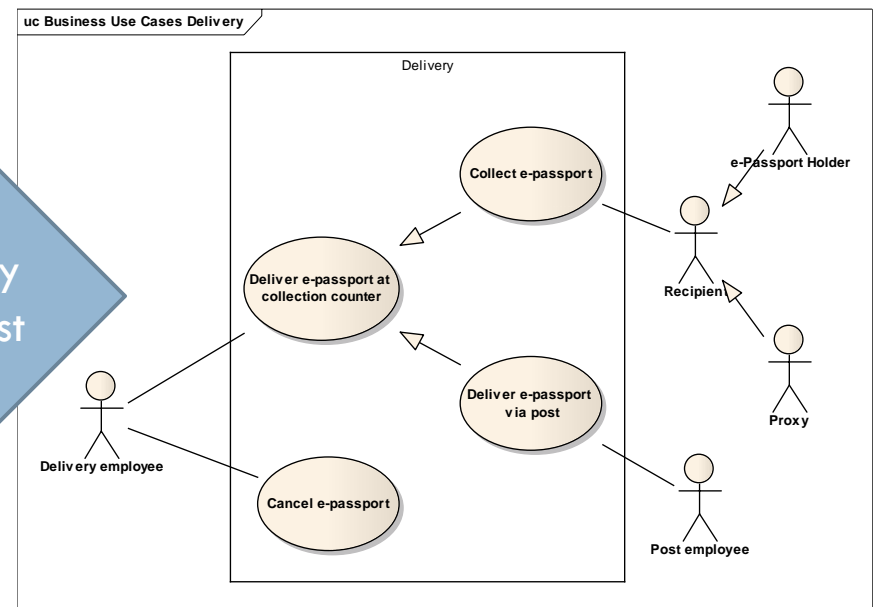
uc Business Use Cases Delivery

Delivery

y
st

Collect e-passport

Deliver e-passport at collection counter

Deliver e-passport via post

Cancel e-passport

e-Passport Holder

Recipient

Proxy

Delivery employee

Post employee